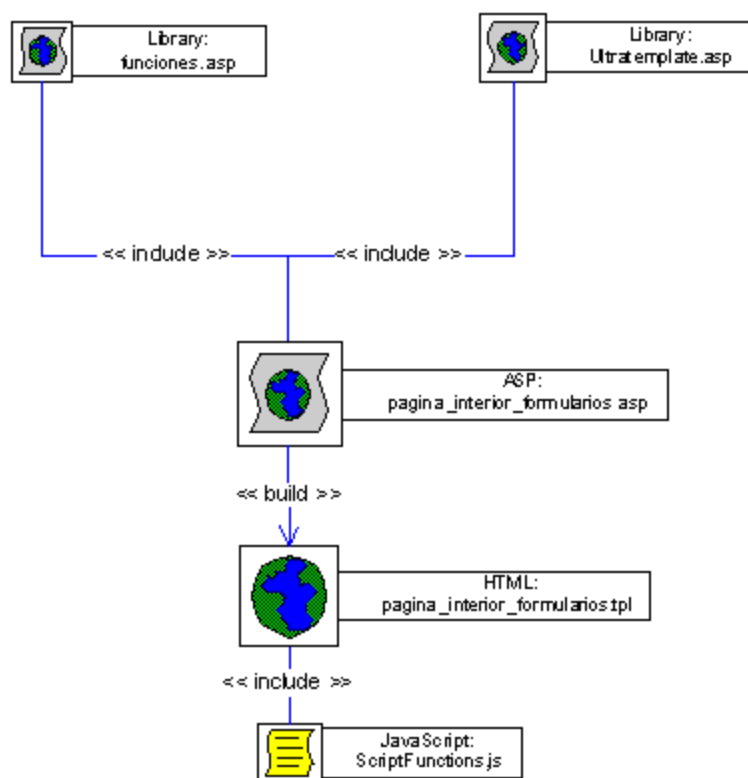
Library:
funciones.asp

Library:
Ultratemplate.asp

<< include >>

<< include >>

ASP:
pagina_interior_formularios.asp

<< build >>

HTML:
pagina_interior_formularios.tpl

<< include >>

JavaScript:
ScriptFunctions.js